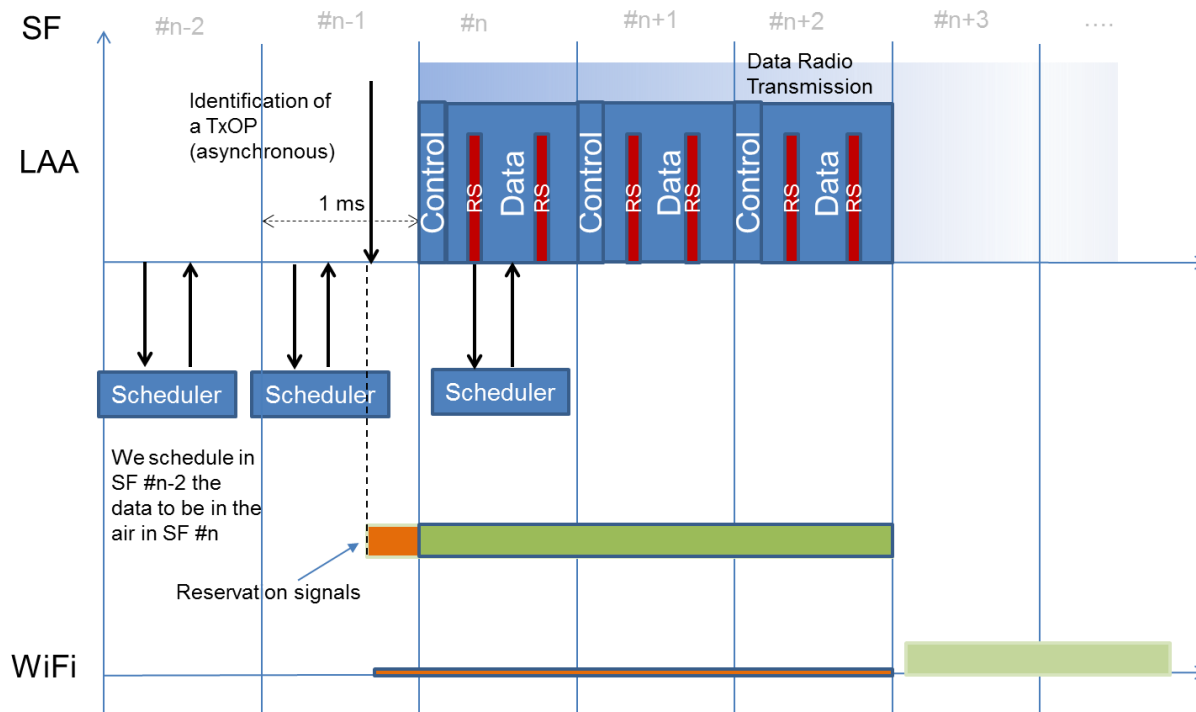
SF
#n-2
#n-1
#n
#n+1
#n+2
#n+3
....

Data Radio Transmission

Identification of a TxOP (asynchronous)

LAA

1 ms

Control
RS
Data
RS
Control
RS
Data
RS
Control
RS
Data
RS

Scheduler
Scheduler
Scheduler

We schedule in SF #n-2 the data to be in the air in SF #n

Reservat on signals

WiFi